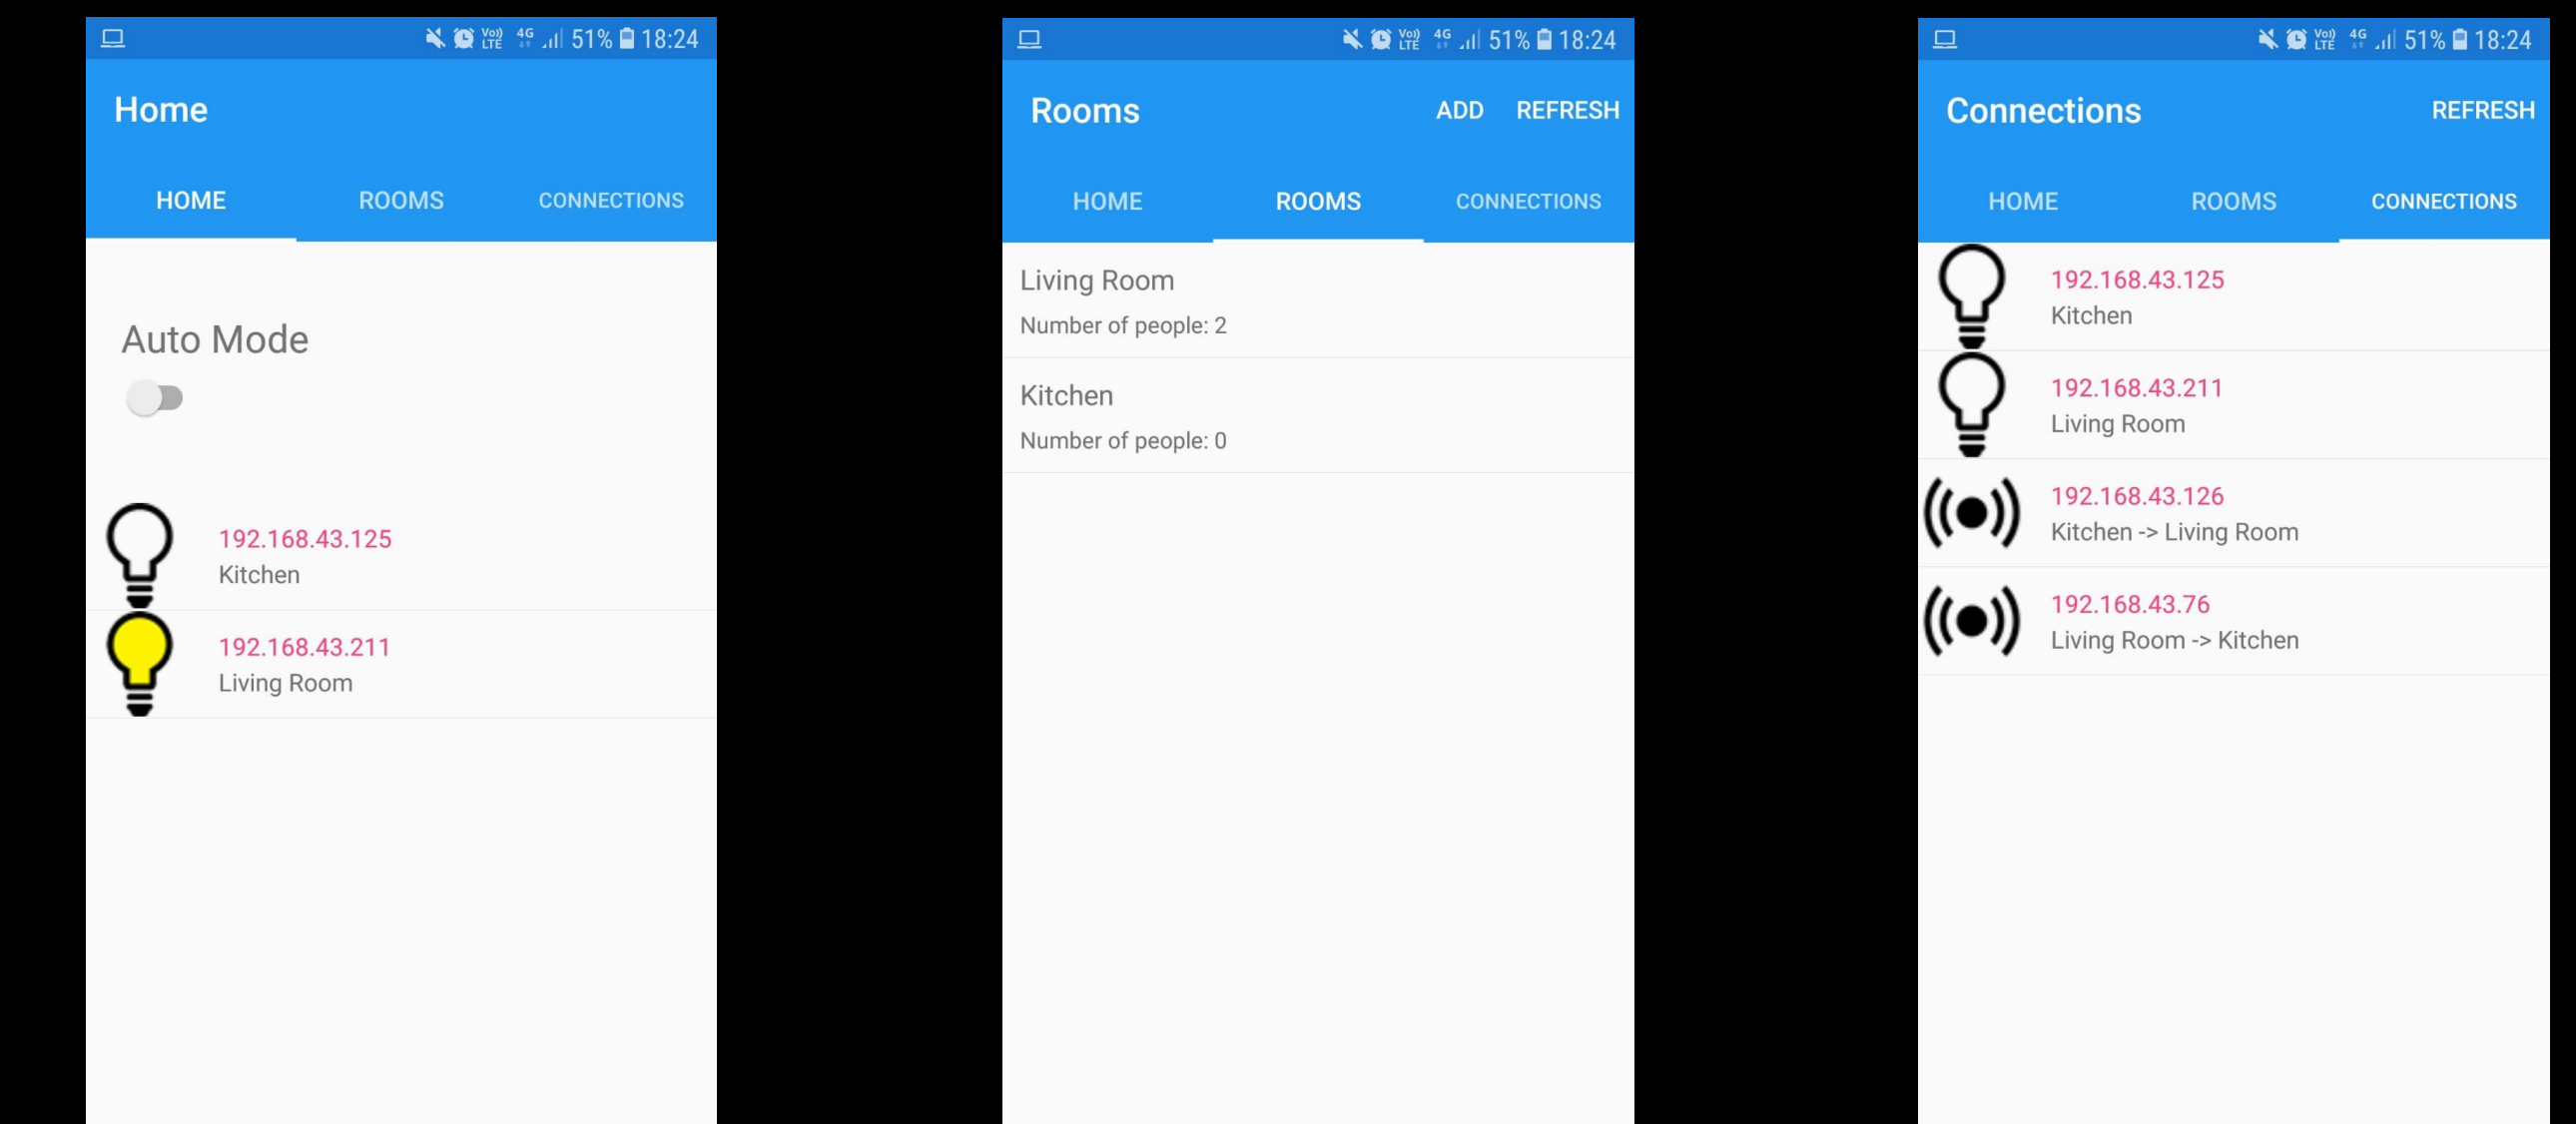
Vo) LTE 4G 51% 18:24

Home

HOME ROOMS CONNECTIONS

Auto Mode

192.168.43.125
Kitchen

192.168.43.211
Living Room

Vo) LTE 4G 51% 18:24

Rooms ADD REFRESH

HOME ROOMS CONNECTIONS

Living Room
Number of people: 2

Kitchen
Number of people: 0

Vo) LTE 4G 51% 18:24

Connections REFRESH

HOME ROOMS CONNECTIONS

192.168.43.125
Kitchen

192.168.43.211
Living Room

192.168.43.126
Kitchen -> Living Room

192.168.43.76
Living Room -> Kitchen